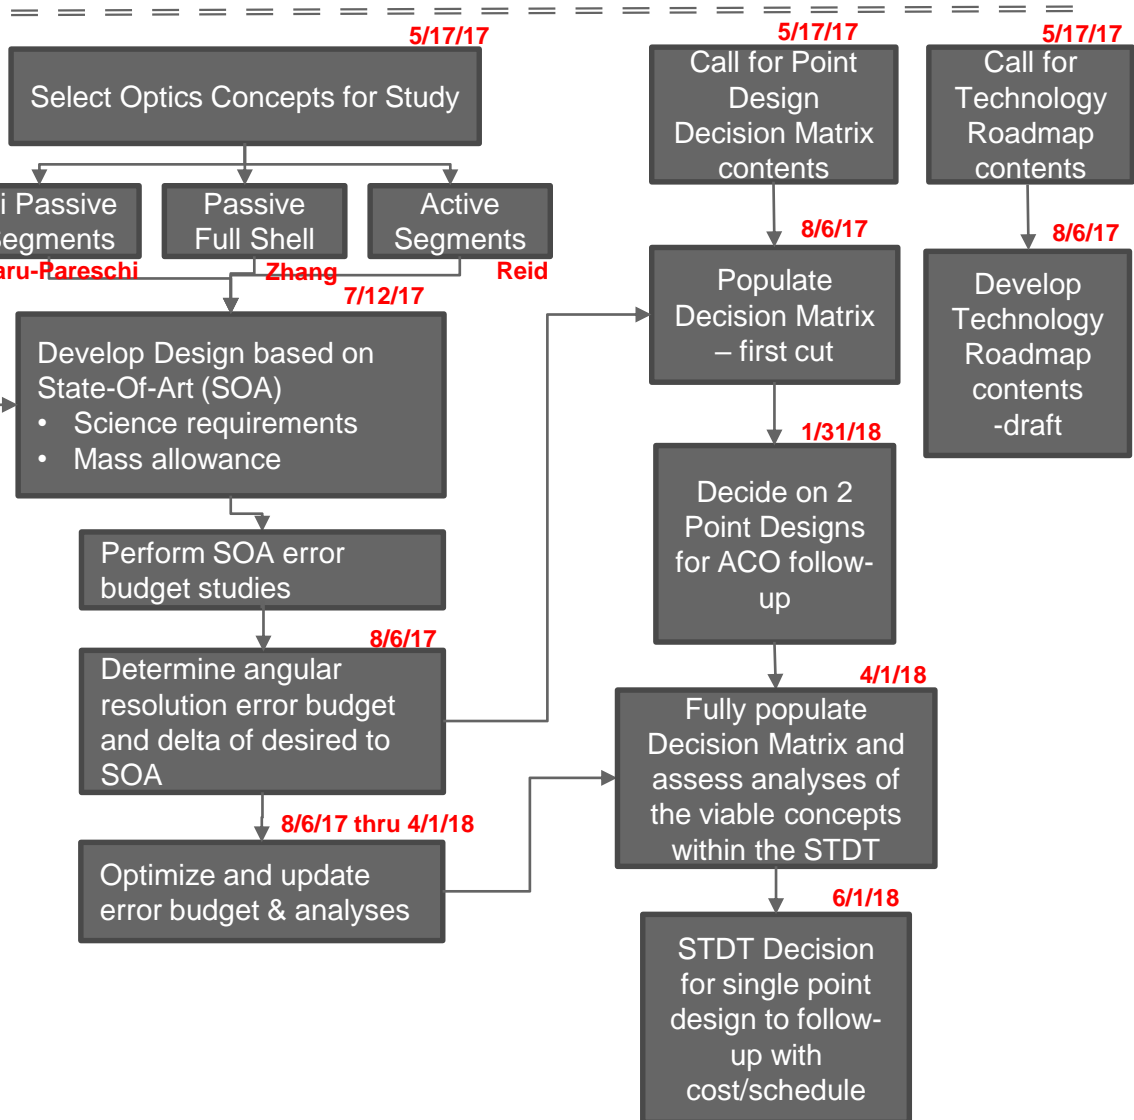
5/17/17

Select Optics Concepts for Study

i Passive egments

aru-Pareschi

Passive Full Shell

Zhang

Active Segments

Reid

7/12/17

Develop Design based on State-Of-Art (SOA)
• Science requirements
• Mass allowance

Perform SOA error budget studies

8/6/17

Determine angular resolution error budget and delta of desired to SOA

8/6/17 thru 4/1/18

Optimize and update error budget & analyses

5/17/17

Call for Point Design Decision Matrix contents

8/6/17

Populate Decision Matrix – first cut

1/31/18

Decide on 2 Point Designs for ACO follow-up

4/1/18

Fully populate Decision Matrix and assess analyses of the viable concepts within the STDT

6/1/18

STDT Decision for single point design to follow-up with cost/schedule

5/17/17

Call for Technology Roadmap contents

8/6/17

Develop Technology Roadmap contents -draft